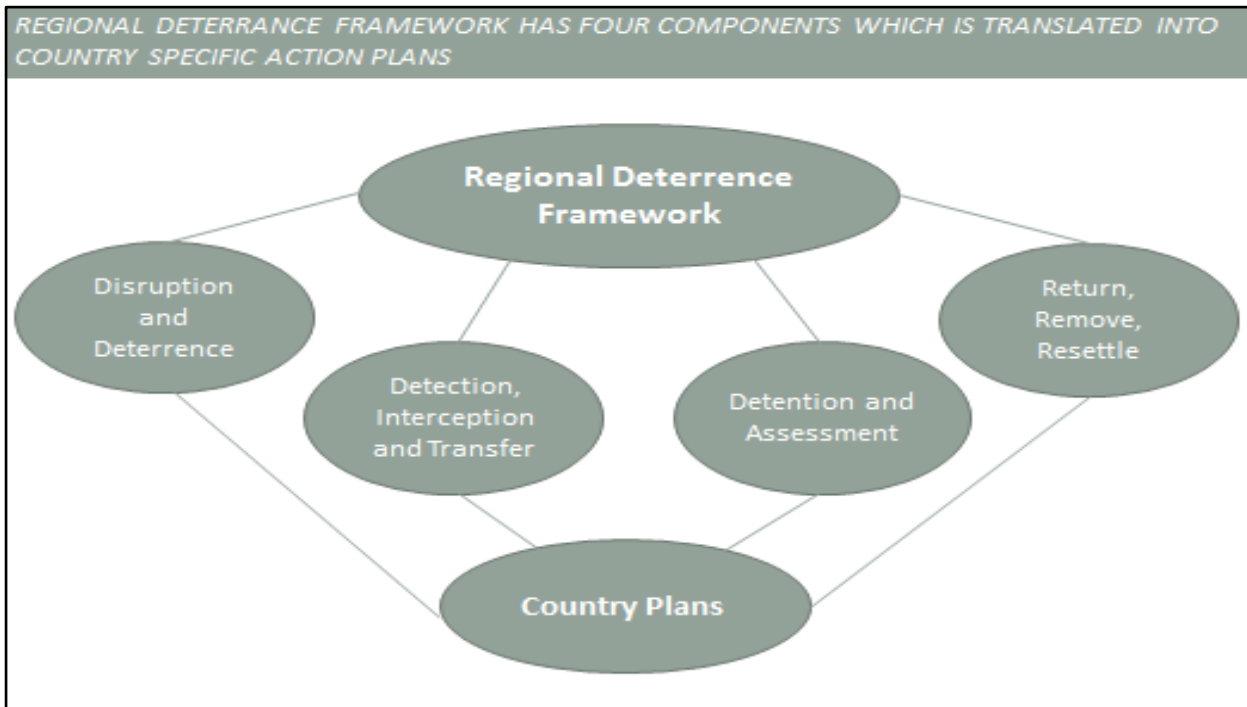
REGIONAL DETERRANCE FRAMEWORK HAS FOUR COMPONENTS WHICH IS TRANSLATED INTO COUNTRY SPECIFIC ACTION PLANS

Regional Deterrence Framework

Disruption and Deterrence

Detection, Interception and Transfer

Detention and Assessment

Return, Remove, Resettle

Country Plans